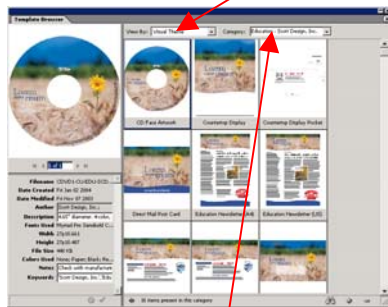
Template Browser

View By: Visual Theme

Category: Education - Scott Design, Inc.

CD Face Artwork

Courseing Display

Courseing Display Pocket

Direct Mail Post Card

Education Newsletter (A4)

Education Newsletter (US)

Filename
Date Created Fri Jan 02 2004
Date Modified Fri Jan 07 2005
Author Scott Design, Inc.
Description
Fonts Used
Width
Height
File Size
Colors Used
Notes Check with manufacturer
Keywords Scott Design, Inc.

30 items present in this category